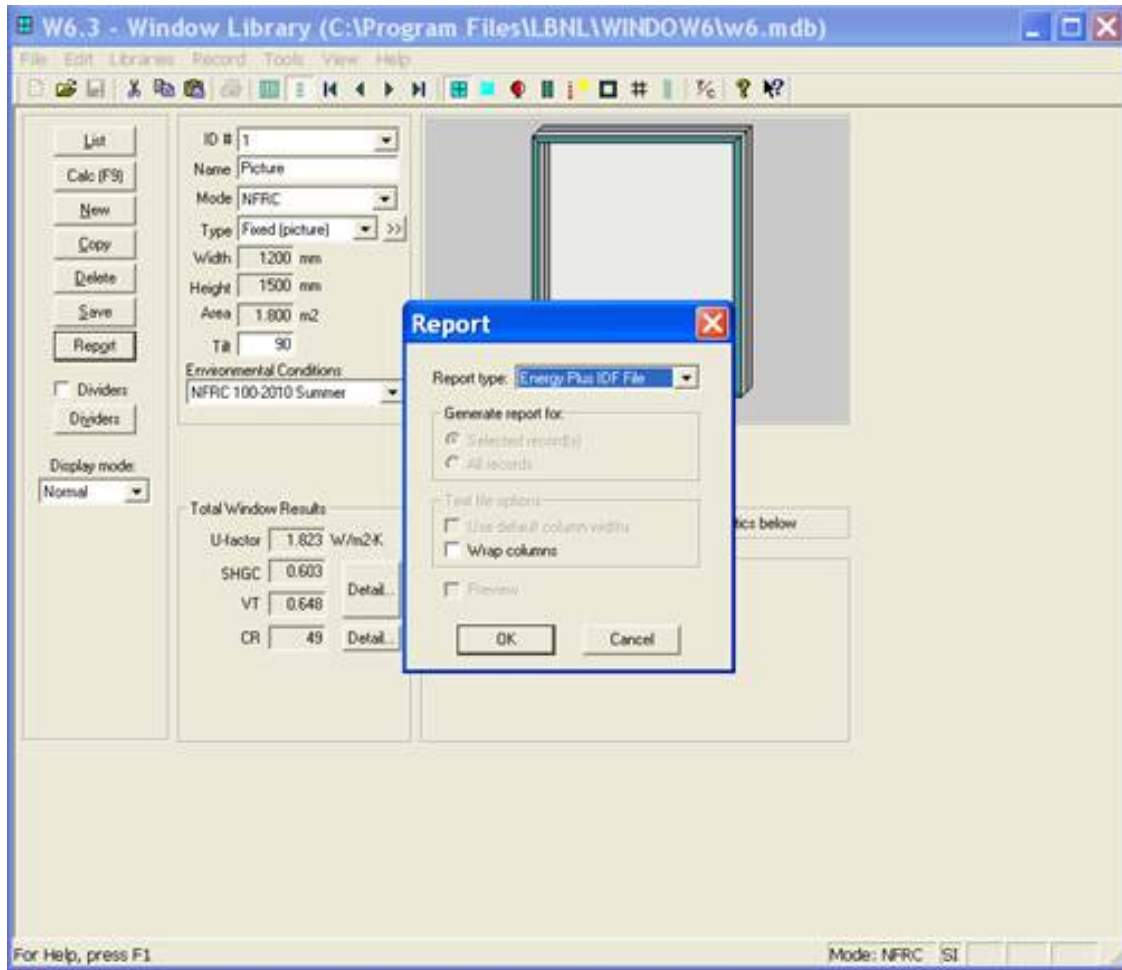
W6.3 - Window Library (C:\Program Files\LBNL\WINDOW6\w6.mdb)

File Edit Libraries Record Tools View Help

List
Calc (F9)
New
Copy
Delete
Save
Report
Dividers
Dividers
Display mode:
Normal

ID # 1
Name Picture
Mode NFRC
Type Fixed (picture) >>
Width 1200 mm
Height 1500 mm
Area 1.800 m2
Tilt 90
Environmental Conditions
NFRC 100-2010 Summer

Total Window Results
U-factor 1.823 W/m2-K
SHGC 0.603
VT 0.648
CR 49
Detail...
Detail...

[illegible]tics below

Report
Report type: Energy Plus IDF File
Generate report for:
Selected record(s)
All records
Text file options
Use default column widths
Wrap columns
Preview
OK
Cancel

For Help, press F1
Mode: NFRC SI